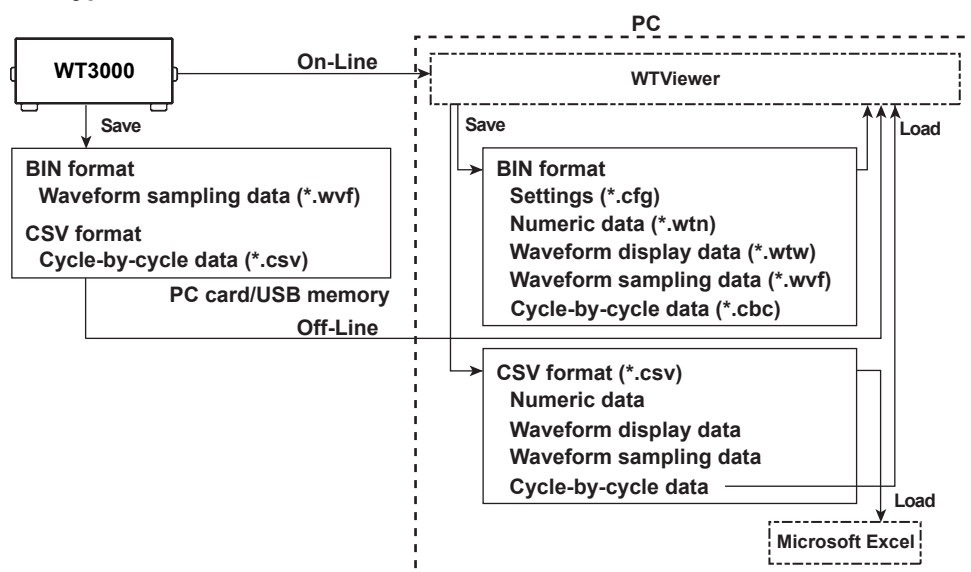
PC

WT3000

On-Line

WTViewer

Save

Save

Load

BIN format
Waveform sampling data (*.wvf)

CSV format
Cycle-by-cycle data (*.csv)

BIN format
Settings (*.cfg)
Numeric data (*.wtn)
Waveform display data (*.wtw)
Waveform sampling data (*.wvf)
Cycle-by-cycle data (*.cbc)

PC card/USB memory

Off-Line

CSV format (*.csv)
Numeric data
Waveform display data
Waveform sampling data
Cycle-by-cycle data

Load

Microsoft Excel